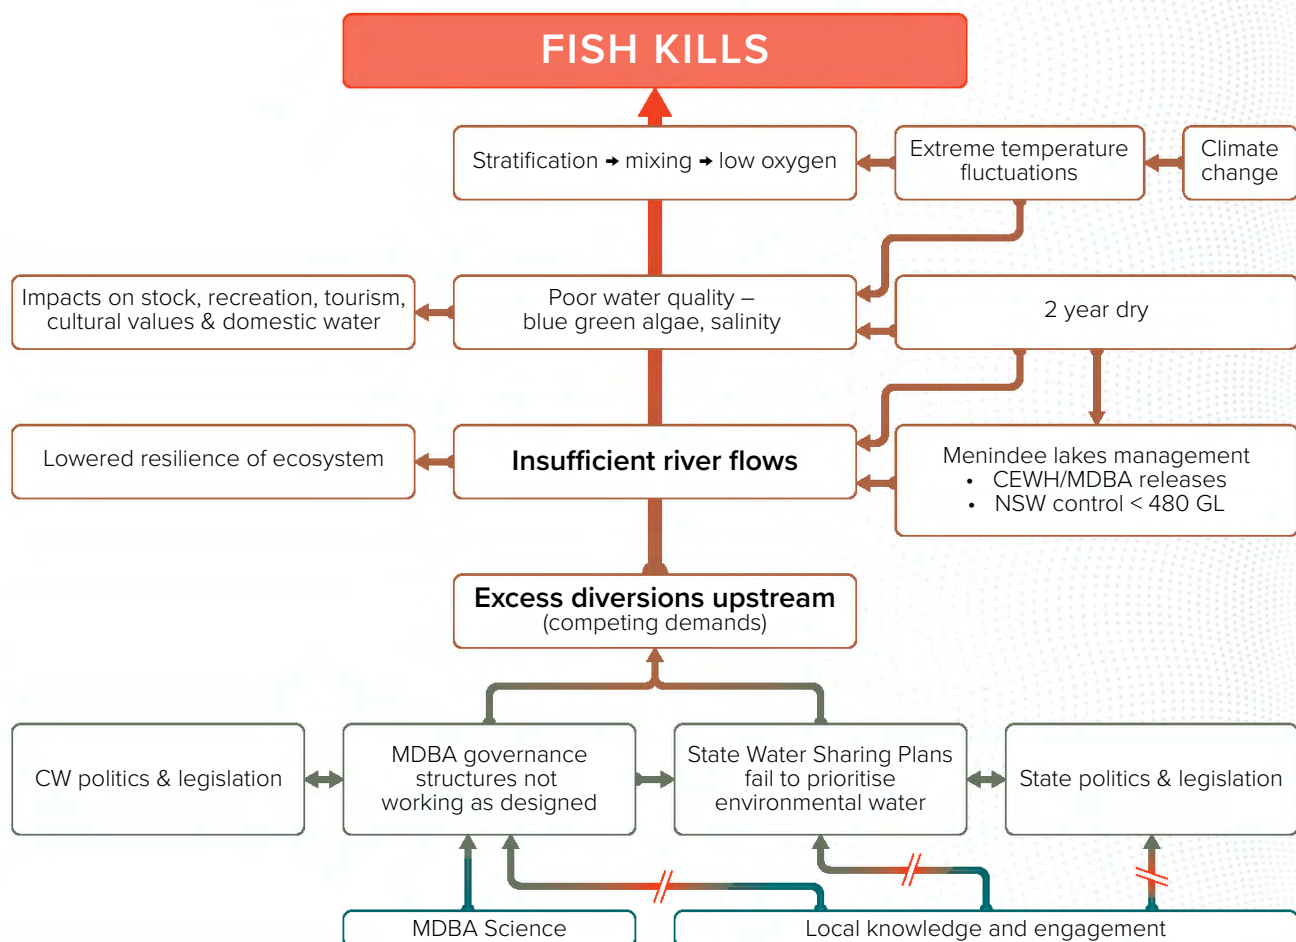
FISH KILLS

Stratification → mixing → low oxygen

Extreme temperature fluctuations

Climate change

Impacts on stock, recreation, tourism, cultural values & domestic water

Poor water quality – blue green algae, salinity

2 year dry

Lowered resilience of ecosystem

Insufficient river flows

Menindee lakes management
• CEWH/MDBA releases
• NSW control < 480 GL

Excess diversions upstream
(competing demands)

CW politics & legislation

MDBA governance structures not working as designed

State Water Sharing Plans fail to prioritise environmental water

State politics & legislation

MDBA Science

Local knowledge and engagement